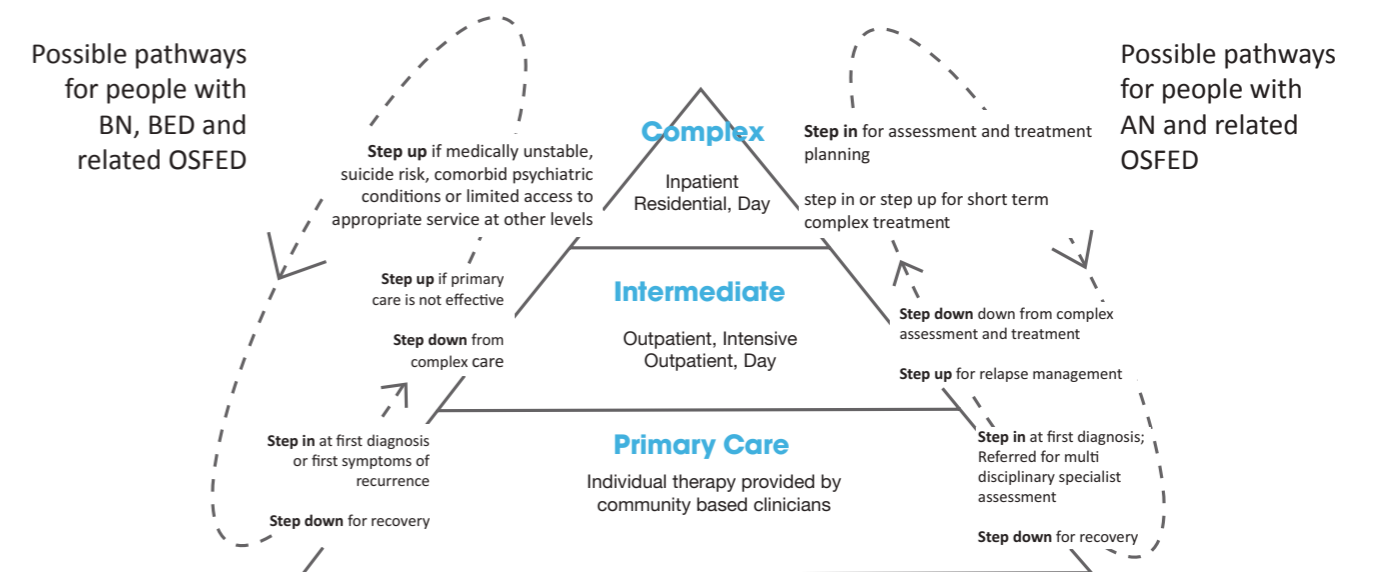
Possible pathways for people with BN, BED and related OSFED

Step up if medically unstable, suicide risk, comorbid psychiatric conditions or limited access to appropriate service at other levels

Complex

Inpatient Residential, Day

Step in for assessment and treatment planning

step in or step up for short term complex treatment

Possible pathways for people with AN and related OSFED

Step up if primary care is not effective

Step down from complex care

Intermediate

Outpatient, Intensive Outpatient, Day

Step down down from complex assessment and treatment

Step up for relapse management

Step in at first diagnosis or first symptoms of recurrence

Step down for recovery

Primary Care

Individual therapy provided by community based clinicians

Step in at first diagnosis; Referred for multi disciplinary specialist assessment

Step down for recovery